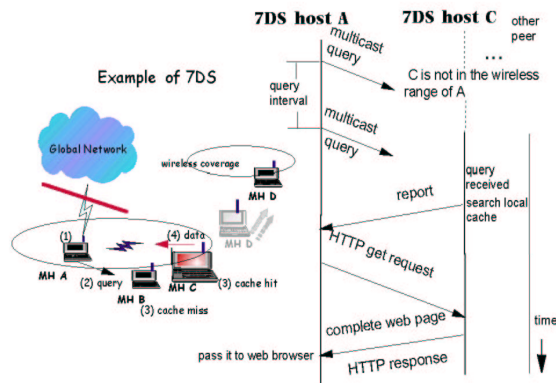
Example of 7DS

Global Network

wireless coverage

MH D

MH D

(1)

(4) data

MH A

MH C

(2) query

(3) cache hit

MH B

(3) cache miss

7DS host A

7DS host C

other peer

...

multicast query

C is not in the wireless range of A

query interval

multicast query

query received

search local cache

report

HTTP get request

complete web page

time

pass it to web browser

HTTP response